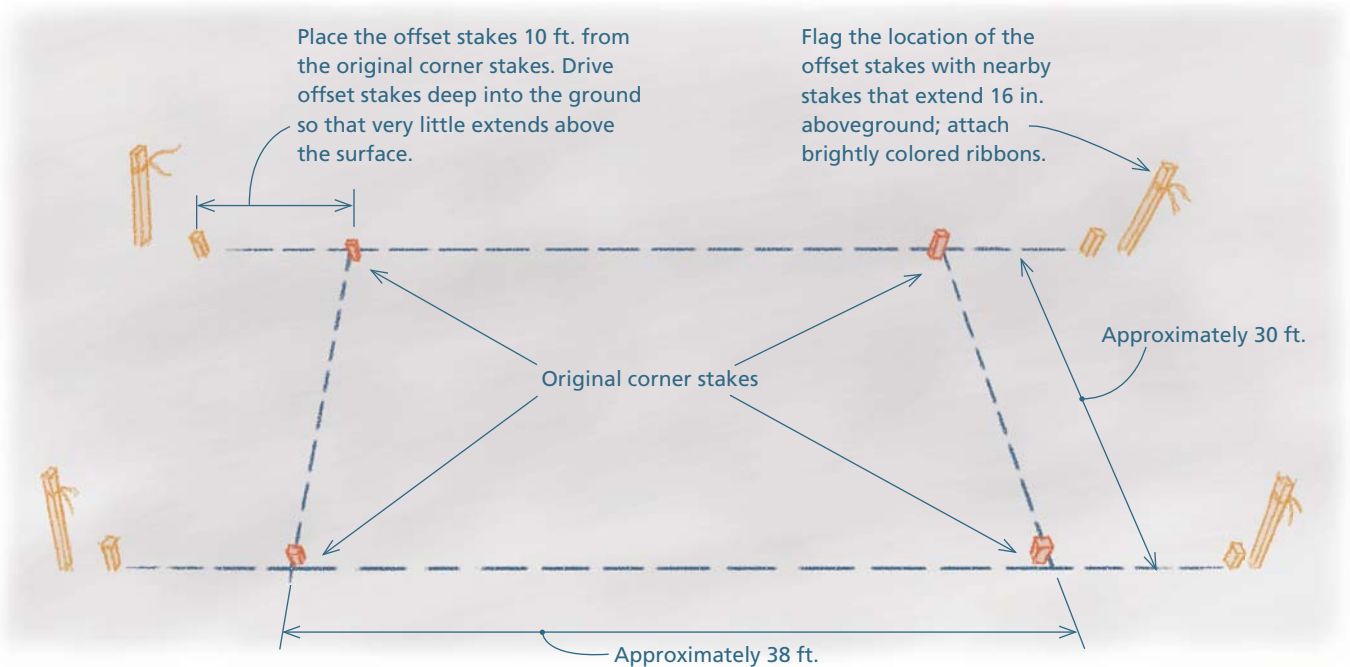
Place the offset stakes 10 ft. from the original corner stakes. Drive offset stakes deep into the ground so that very little extends above the surface.

Flag the location of the offset stakes with nearby stakes that extend 16 in. aboveground; attach brightly colored ribbons.

Approximately 30 ft.

Original corner stakes

Approximately 38 ft.